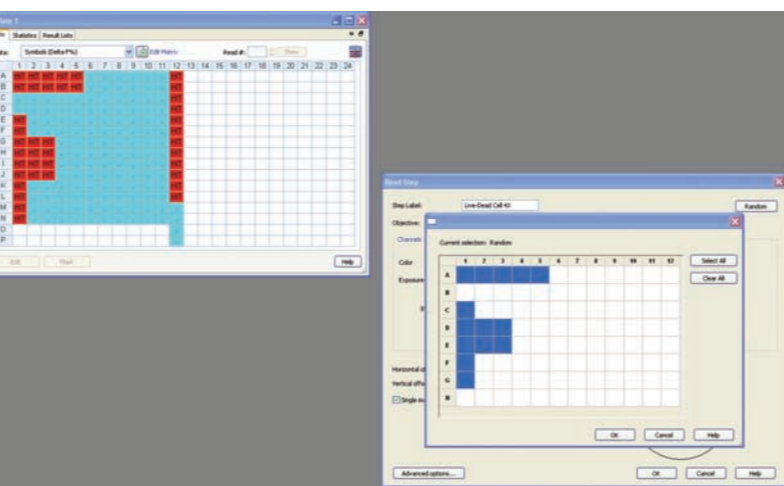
Plate 1
Statistics Result Lists
Symbols (Delta F%)
Edit Matrix
Read #:
Show

|  | 1 | 2 | 3 | 4 | 5 | 6 | 7 | 8 | 9 | 10 | 11 | 12 | 13 | 14 | 15 | 16 | 17 | 18 | 19 | 20 | 21 | 22 | 23 | 24 |
|---|---|---|---|---|---|---|---|---|---|---|---|---|---|---|---|---|---|---|---|---|---|---|---|---|
| A | HIT | HIT | HIT | HIT | HIT |  |  |  |  |  |  | HIT |  |  |  |  |  |  |  |  |  |  |  |  |
| B | HIT | HIT | HIT | HIT | HIT |  |  |  |  |  |  | HIT |  |  |  |  |  |  |  |  |  |  |  |  |
| C |  |  |  |  |  |  |  |  |  |  |  | HIT |  |  |  |  |  |  |  |  |  |  |  |  |
| D |  |  |  |  |  |  |  |  |  |  |  | HIT |  |  |  |  |  |  |  |  |  |  |  |  |
| E | HIT |  |  |  |  |  |  |  |  |  |  | HIT |  |  |  |  |  |  |  |  |  |  |  |  |
| F | HIT |  |  |  |  |  |  |  |  |  |  | HIT |  |  |  |  |  |  |  |  |  |  |  |  |
| G | HIT | HIT | HIT |  |  |  |  |  |  |  |  | HIT |  |  |  |  |  |  |  |  |  |  |  |  |
| H | HIT | HIT | HIT |  |  |  |  |  |  |  |  | HIT |  |  |  |  |  |  |  |  |  |  |  |  |
| I | HIT | HIT | HIT |  |  |  |  |  |  |  |  | HIT |  |  |  |  |  |  |  |  |  |  |  |  |
| J | HIT | HIT | HIT |  |  |  |  |  |  |  |  | HIT |  |  |  |  |  |  |  |  |  |  |  |  |
| K | HIT |  |  |  |  |  |  |  |  |  |  | HIT |  |  |  |  |  |  |  |  |  |  |  |  |
| L | HIT |  |  |  |  |  |  |  |  |  |  | HIT |  |  |  |  |  |  |  |  |  |  |  |  |
| M | HIT |  |  |  |  |  |  |  |  |  |  |  |  |  |  |  |  |  |  |  |  |  |  |  |
| N | HIT |  |  |  |  |  |  |  |  |  |  |  |  |  |  |  |  |  |  |  |  |  |  |  |
| O |  |  |  |  |  |  |  |  |  |  |  |  |  |  |  |  |  |  |  |  |  |  |  |  |
| P |  |  |  |  |  |  |  |  |  |  |  |  |  |  |  |  |  |  |  |  |  |  |  |  |

Edit Mask Help

Read Step
Step Label: Live-Dead Cell Kit
Random
Objective
Channels
Color
Exposure
Horizontal o
Vertical offs
Single ex

Current selection: Random
| | 1 | 2 | 3 | 4 | 5 | 6 | 7 | 8 | 9 | 10 | 11 | 12 |
|---|---|---|---|---|---|---|---|---|---|---|---|---|
| A | | | | | | | | | | | | |
| B | | | | | | | | | | | | |
| C | | | | | | | | | | | | |
| D | | | | | | | | | | | | |
| E | | | | | | | | | | | | |
| F | | | | | | | | | | | | |
| G | | | | | | | | | | | | |
| H | | | | | | | | | | | | |

Select All
Clear All
OK Cancel Help

Advanced options... OK Cancel Help